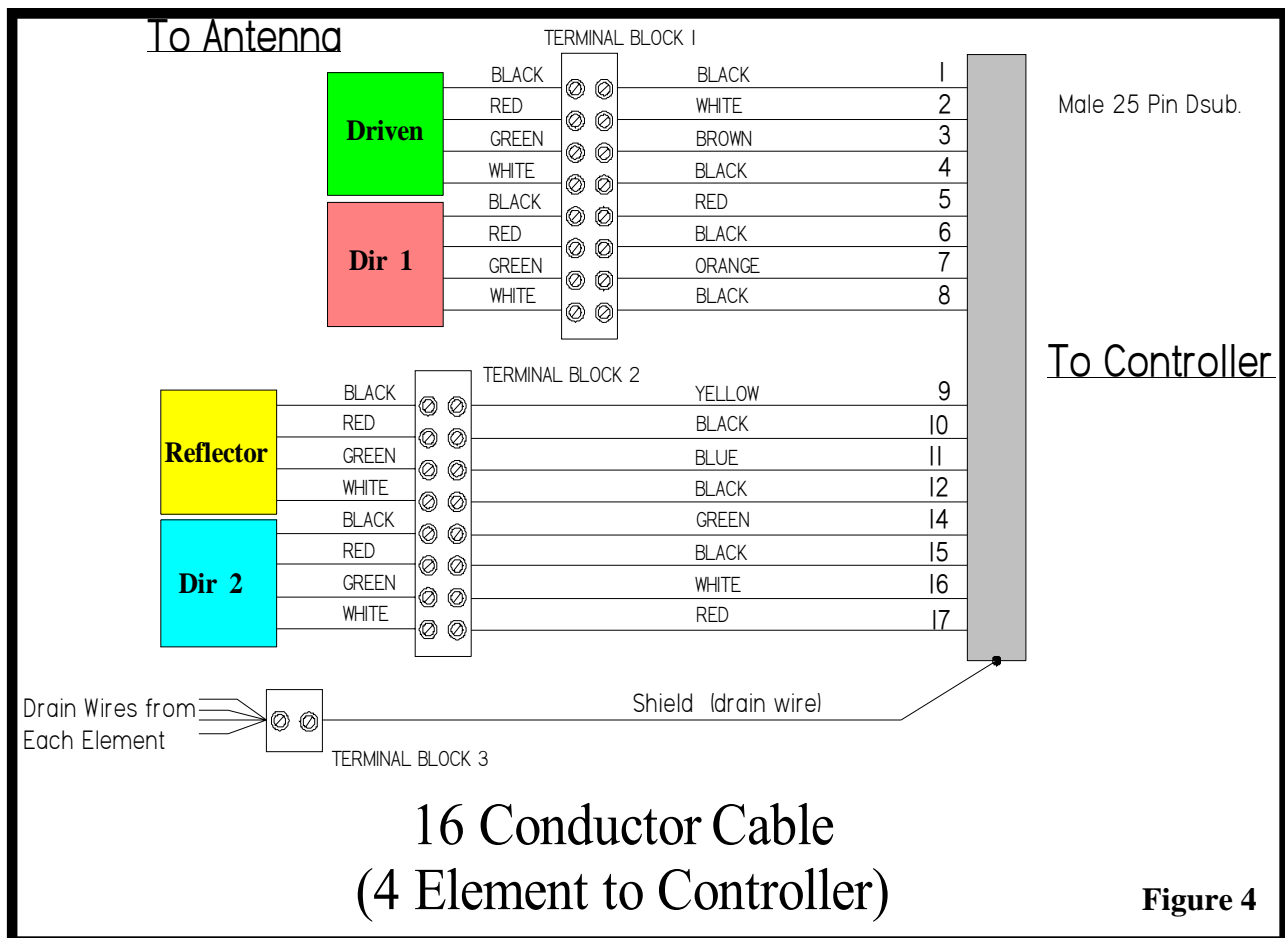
To Antenna

TERMINAL BLOCK 1

Driven

Dir 1

| | | | |
|---|---|---|---|
| BLACK | BLACK | 1 |
| RED | WHITE | 2 |
| GREEN | BROWN | 3 |
| WHITE | BLACK | 4 |
| BLACK | RED | 5 |
| RED | BLACK | 6 |
| GREEN | ORANGE | 7 |
| WHITE | BLACK | 8 |

Male 25 Pin Dsub.

To Controller

TERMINAL BLOCK 2

Reflector

Dir 2

| | | |
|---|---|---|
| BLACK | YELLOW | 9 |
| RED | BLACK | 10 |
| GREEN | BLUE | 11 |
| WHITE | BLACK | 12 |
| BLACK | GREEN | 14 |
| RED | BLACK | 15 |
| GREEN | WHITE | 16 |
| WHITE | RED | 17 |

Drain Wires from Each Element

Shield (drain wire)

TERMINAL BLOCK 3

16 Conductor Cable
(4 Element to Controller)

Figure 4